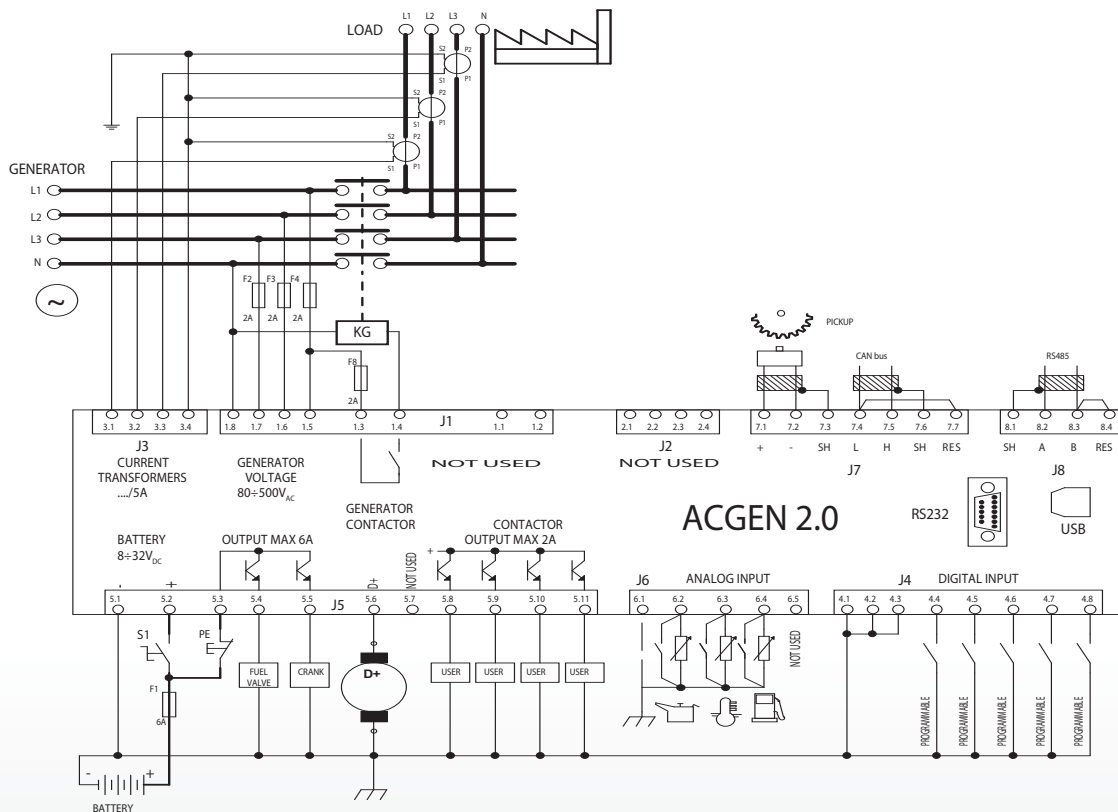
LOAD
L1 L2 L3 N
S2 P2 S1 P1
S2 P2 S1 P1
S2 P2 S1 P1

GENERATOR
L1
L2
L3
N

F2 F3 F4
2A 2A 2A
KG
F8
2A

PICKUP
CAN bus
RS485

3.1 3.2 3.3 3.4
1.8 1.7 1.6 1.5
1.3 1.4
J1
1.1 1.2
2.1 2.2 2.3 2.4
7.1 7.2 7.3 7.4 7.5 7.6 7.7
+ - SH L H SH RES
8.1 8.2 8.3 8.4
SH A B RES

J3
CURRENT TRANSFORMERS ..../5A

GENERATOR VOLTAGE $80\div500V_{AC}$

NOT USED

J2
NOT USED

J7

J8

GENERATOR CONTACTOR

ACGEN 2.0

RS232

USB

BATTERY
$8\div32V_{DC}$
- +

OUTPUT MAX 6A

D+

NOT USED

CONTACTOR OUTPUT MAX 2A
+

J6
ANALOG INPUT

J4
DIGITAL INPUT

5.1 5.2 5.3 5.4 5.5 5.6 5.7 5.8 5.9 5.10 5.11
J5
6.1 6.2 6.3 6.4 6.5
4.1 4.2 4.3 4.4 4.5 4.6 4.7 4.8

S1
PE
F1
6A
FUEL VALVE
CRANK
D+
USER USER USER USER
NOT USED
PROGRAMMABLE PROGRAMMABLE PROGRAMMABLE PROGRAMMABLE PROGRAMMABLE

- +
BATTERY